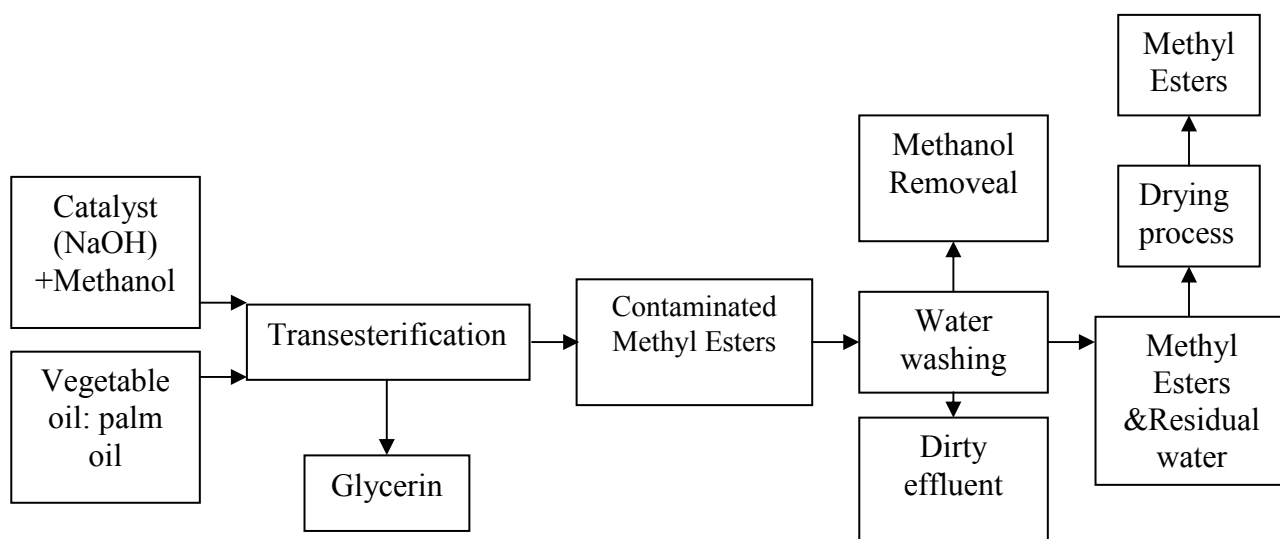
Catalyst (NaOH) +Methanol

Vegetable oil: palm oil

Transesterification

Glycerin

Contaminated Methyl Esters

Methanol Removeal

Water washing

Dirty effluent

Methyl Esters &Residual water

Drying process

Methyl Esters